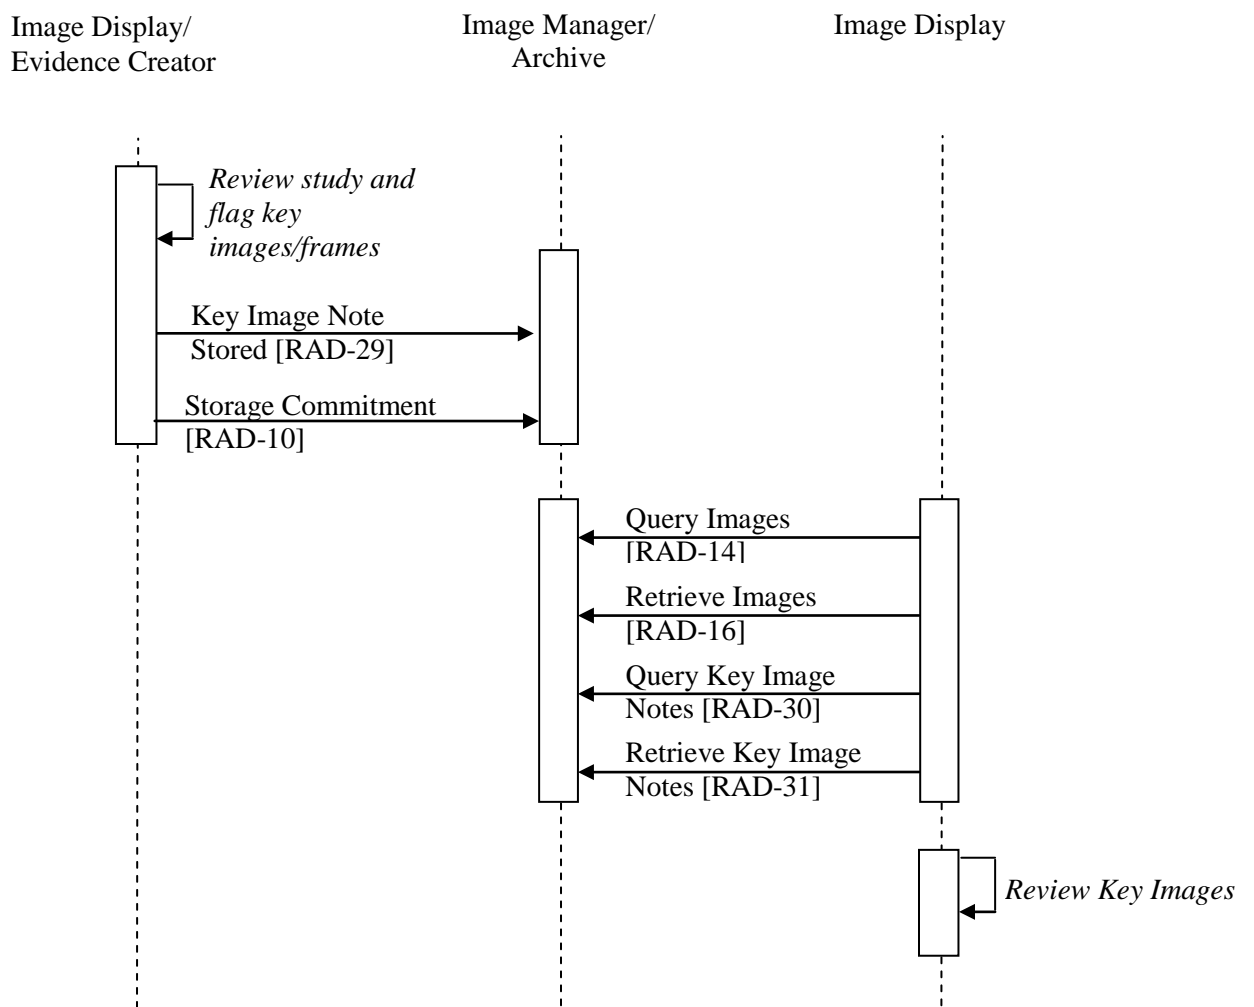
Image Display/
Evidence Creator

Image Manager/
Archive

Image Display

Review study and flag key images/frames

Key Image Note Stored [RAD-29]

Storage Commitment [RAD-10]

Query Images [RAD-14]

Retrieve Images [RAD-16]

Query Key Image Notes [RAD-30]

Retrieve Key Image Notes [RAD-31]

Review Key Images